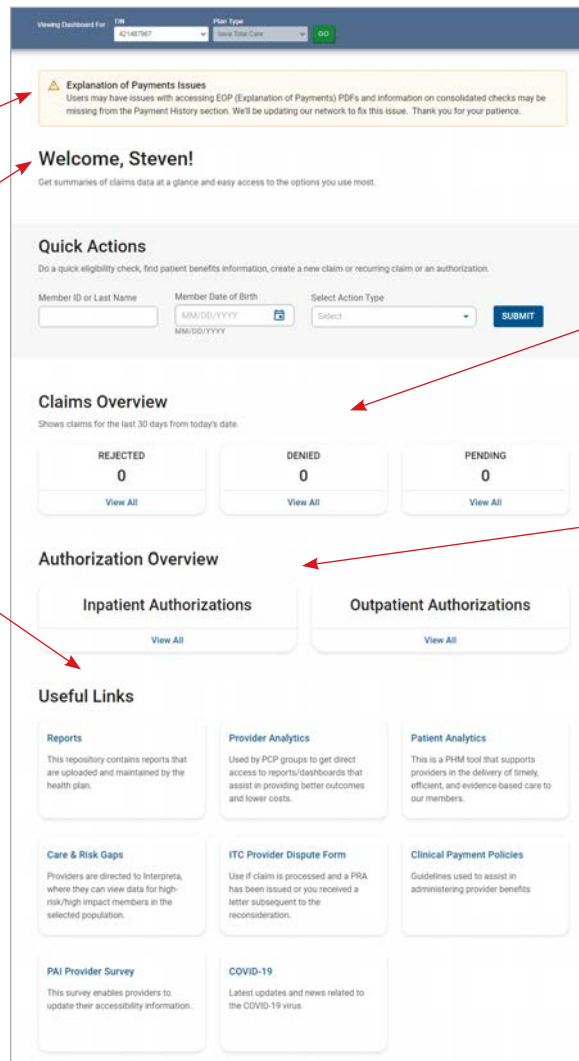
Viewing Dashboard For TIN 421487867 Plan Type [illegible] GO

Explanation of Payments Issues
Users may have issues with accessing EOP (Explanation of Payments) PDFs and information on consolidated checks may be missing from the Payment History section. We'll be updating our network to fix this issue. Thank you for your patience.

Welcome, Steven!
Get summaries of claims data at a glance and easy access to the options you use most.

Quick Actions
Do a quick eligibility check, find patient benefits information, create a new claim or recurring claim or an authorization.

Member ID or Last Name
Member Date of Birth
MM/DD/YYYY
MM/DD/YYYY
Select Action Type
Select
SUBMIT

Claims Overview
Shows claims for the last 30 days from today's date.

REJECTED
0
View All

DENIED
0
View All

PENDING
0
View All

Authorization Overview

Inpatient Authorizations
View All

Outpatient Authorizations
View All

Useful Links

Reports
This repository contains reports that are uploaded and maintained by the health plan.

Provider Analytics
Used by PCP groups to get direct access to reports/dashboards that assist in providing better outcomes and lower costs.

Patient Analytics
This is a PHM tool that supports providers in the delivery of timely, efficient, and evidence-based care to our members.

Care & Risk Gaps
Providers are directed to Interpreta, where they can view data for high-risk/high impact members in the selected population.

ITC Provider Dispute Form
Use if claim is processed and a PRA has been issued or you received a letter subsequent to the reconsideration.

Clinical Payment Policies
Guidelines used to assist in administering provider benefits

PAI Provider Survey
This survey enables providers to update their accessibility information.

COVID-19
Latest updates and news related to the COVID-19 virus